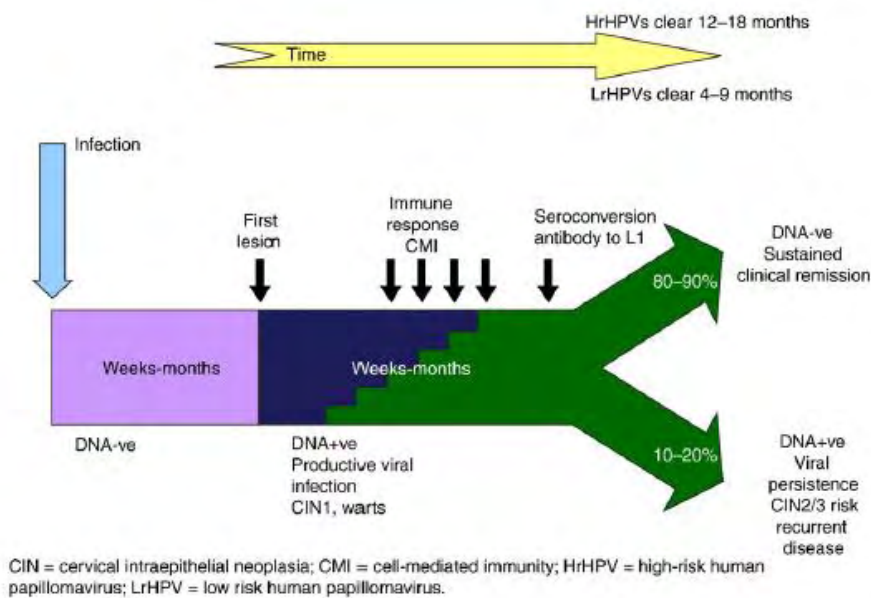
Time

HrHPVs clear 12–18 months

LrHPVs clear 4–9 months

Infection

First lesion

Immune response CMI

Seroconversion antibody to L1

80–90%

DNA-ve Sustained clinical remission

Weeks-months

Weeks-months

10–20%

DNA-ve

DNA+ve Productive viral infection CIN1, warts

DNA+ve Viral persistence CIN2/3 risk recurrent disease

CIN = cervical intraepithelial neoplasia; CMI = cell-mediated immunity; HrHPV = high-risk human papillomavirus; LrHPV = low risk human papillomavirus.